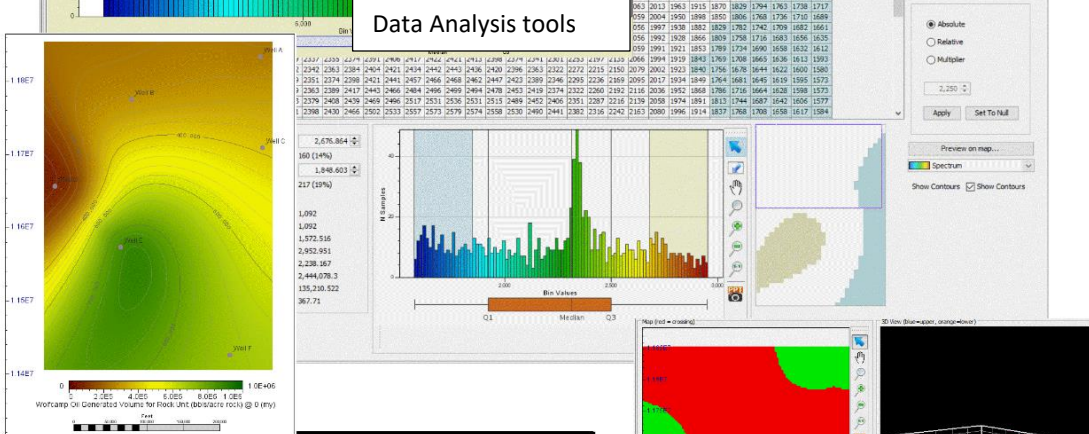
Data Analysis tools

Absolute
Relative
Multiplier
2,250
Apply
Set To Null
Preview on map...
Spectrum
Show Contours
Show Contours

Well A
Well B
Well C
Well E
Well F
1.18E7
1.17E7
1.16E7
1.15E7
1.14E7
0
2.0E5
4.0E5
6.0E5
8.0E5
1.0E6
1.0E+06
Wolfcamp Oil Generated Volume for Rock Unit (bbls/acre rock) @ 0 (my)
Feet

2,676.864
160 (14%)
1,848.603
217 (19%)
1,092
1,092
1,572.516
2,952.951
2,238.167
2,444,078.3
135,210.522
367.71

N Samples
Bin Values
Q1
Median
Q3

Map (red = crossing)
3D View (blue=upper, orange=lower)